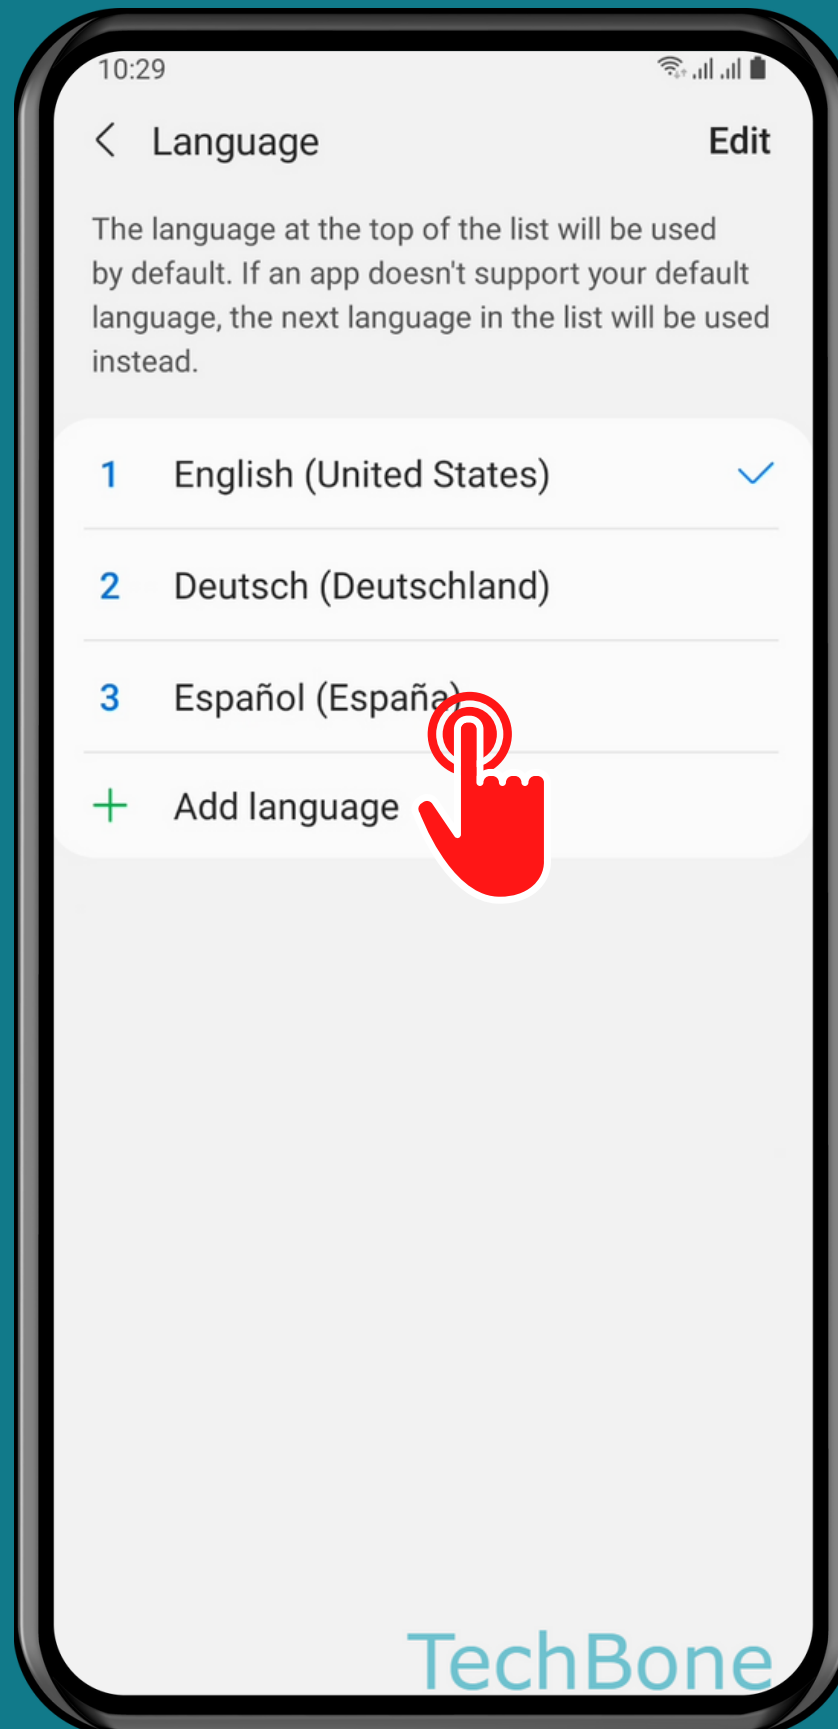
10:29

Language

Edit

The language at the top of the list will be used by default. If an app doesn't support your default language, the next language in the list will be used instead.

1 English (United States)

2 Deutsch (Deutschland)

3 Español (España)

Add language

TechBone